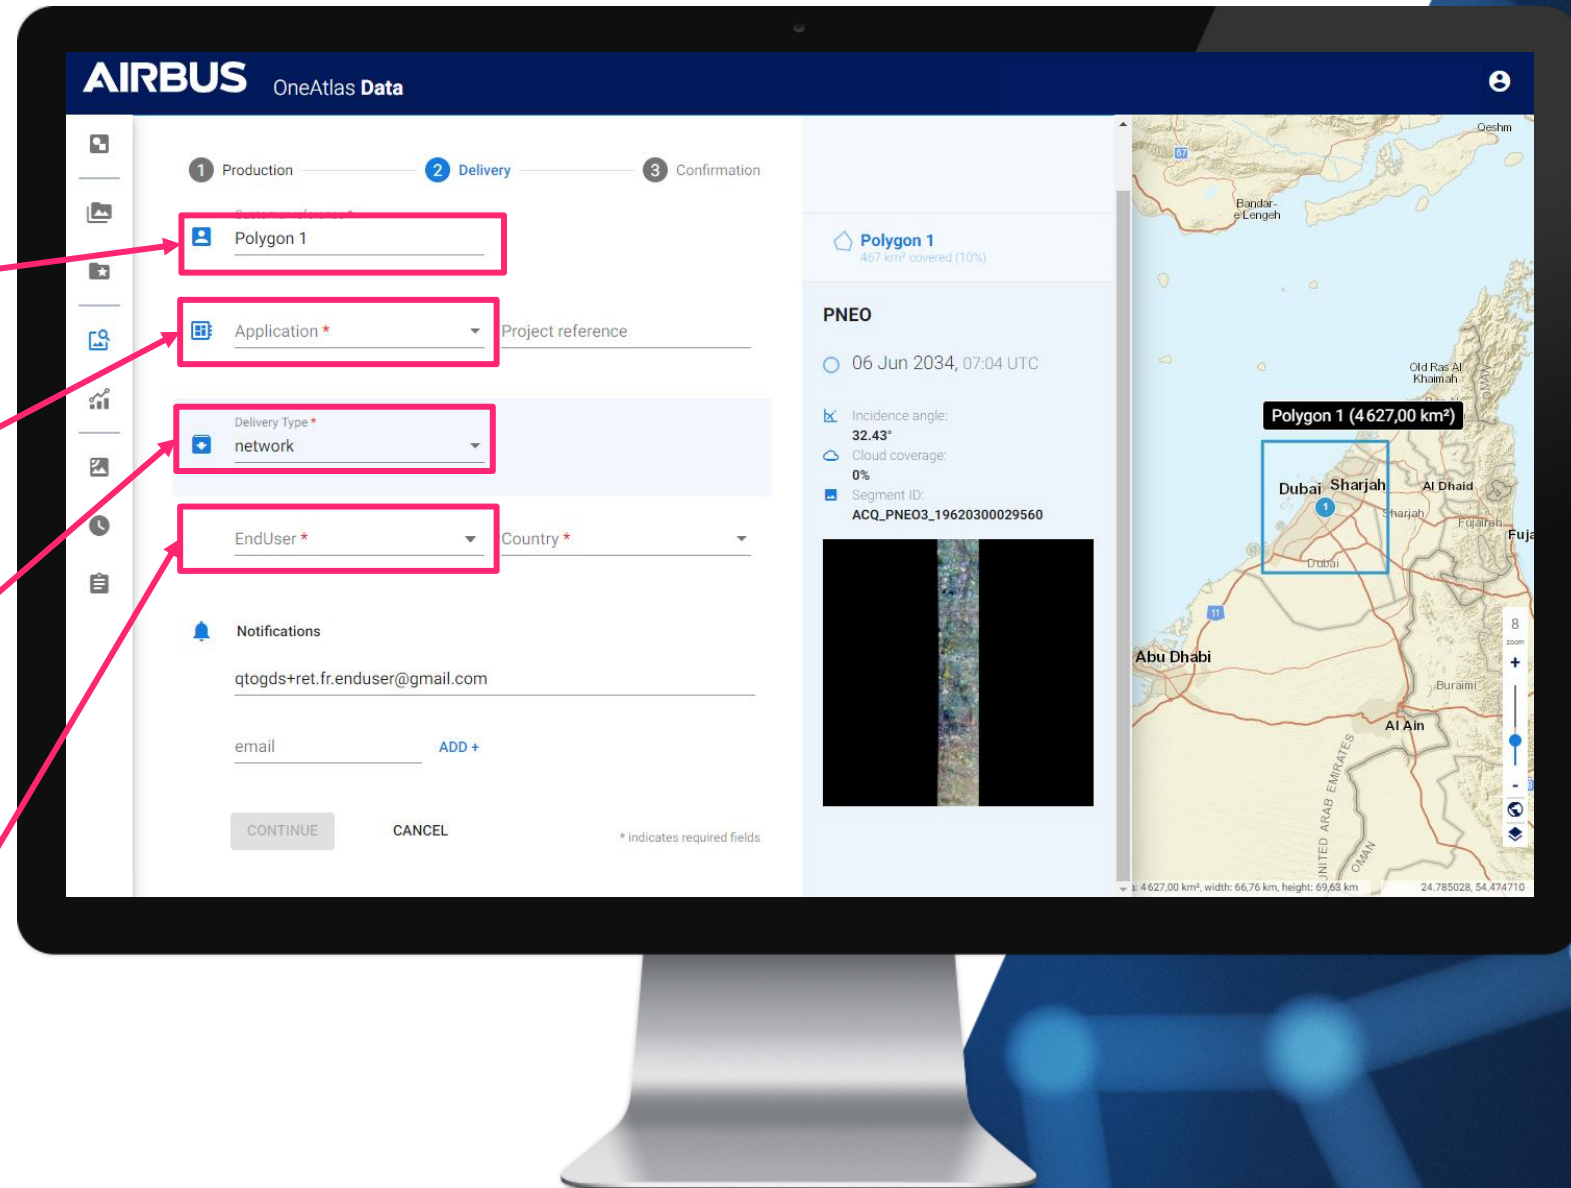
AIRBUS OneAtlas Data

1 Production
2 Delivery
3 Confirmation

Customer reference *
Polygon 1

Application *
Project reference

Delivery Type *
network

EndUser *
Country *

Notifications

qtogds+ret.fr.enduser@gmail.com

email
ADD +

CONTINUE
CANCEL
* indicates required fields

Polygon 1
467 km² covered (10%)

PNEO

06 Jun 2034, 07:04 UTC

Incidence angle:
32.43°
Cloud coverage:
0%
Segment ID:
ACQ_PNEO3_19620300029560

Qeshm
Bandar-e Lengeh
Old Ras Al Khaimah
Polygon 1 (4 627,00 km²)
Dubai
Sharjah
Al Dhaid
Sharjah
Fujairah
Fuja
Dubai
8
zoom
+
-
Abu Dhabi
Buraimi
Al Ain
UNITED ARAB EMIRATES
OMAN
a: 4 627,00 km², width: 66,76 km, height: 69,63 km
24.785028, 54.474710